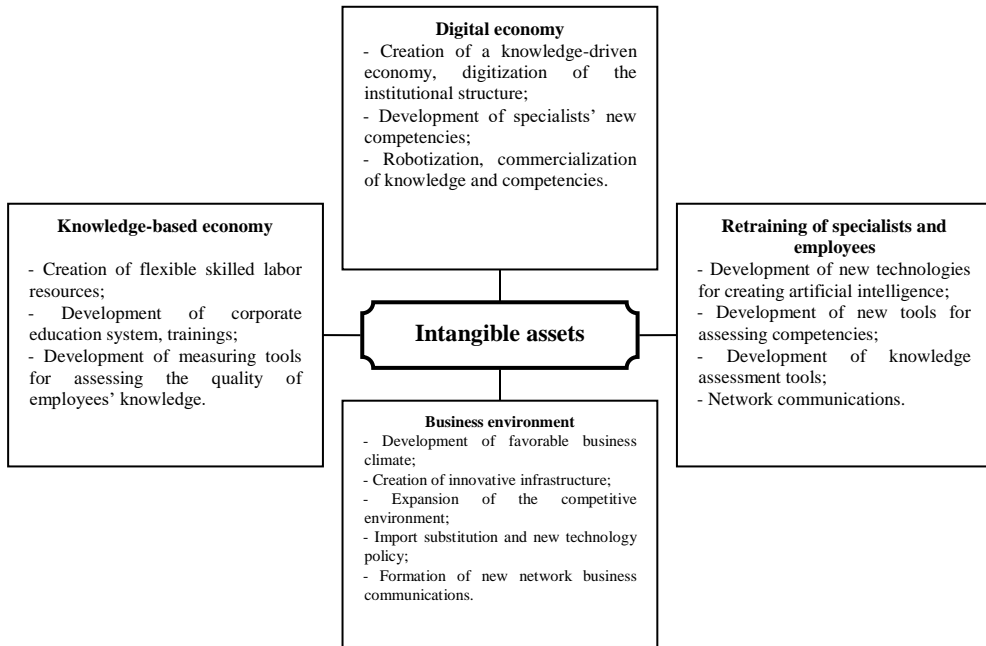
**Digital economy**
- Creation of a knowledge-driven economy, digitization of the institutional structure;
- Development of specialists' new competencies;
- Robotization, commercialization of knowledge and competencies.

**Knowledge-based economy**
- Creation of flexible skilled labor resources;
- Development of corporate education system, trainings;
- Development of measuring tools for assessing the quality of employees' knowledge.

**Intangible assets**

**Retraining of specialists and employees**
- Development of new technologies for creating artificial intelligence;
- Development of new tools for assessing competencies;
- Development of knowledge assessment tools;
- Network communications.

**Business environment**
- Development of favorable business climate;
- Creation of innovative infrastructure;
- Expansion of the competitive environment;
- Import substitution and new technology policy;
- Formation of new network business communications.